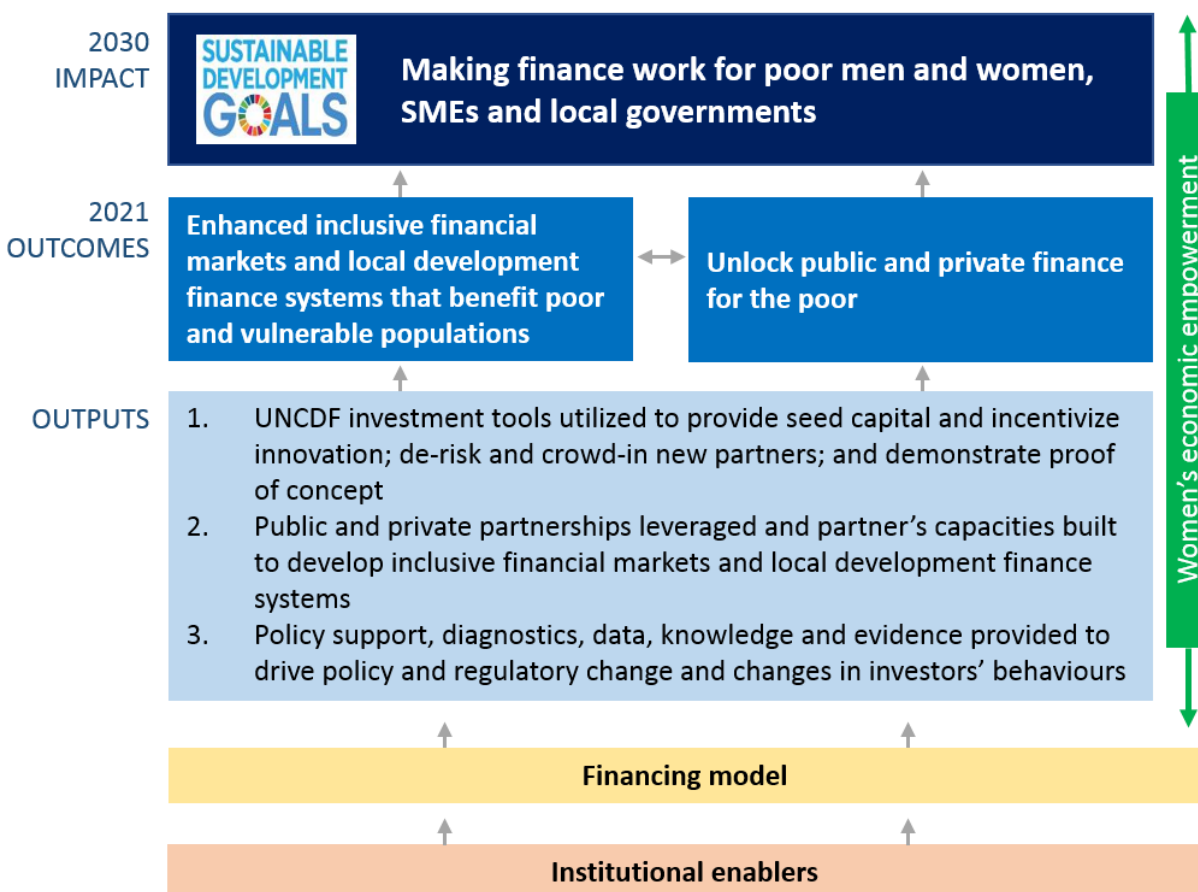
2030 IMPACT

SUSTAINABLE DEVELOPMENT GOALS

Making finance work for poor men and women, SMEs and local governments

2021 OUTCOMES

Enhanced inclusive financial markets and local development finance systems that benefit poor and vulnerable populations

Unlock public and private finance for the poor

OUTPUTS

1. UNCDF investment tools utilized to provide seed capital and incentivize innovation; de-risk and crowd-in new partners; and demonstrate proof of concept
2. Public and private partnerships leveraged and partner's capacities built to develop inclusive financial markets and local development finance systems
3. Policy support, diagnostics, data, knowledge and evidence provided to drive policy and regulatory change and changes in investors' behaviours

Women's economic empowerment

Financing model

Institutional enablers